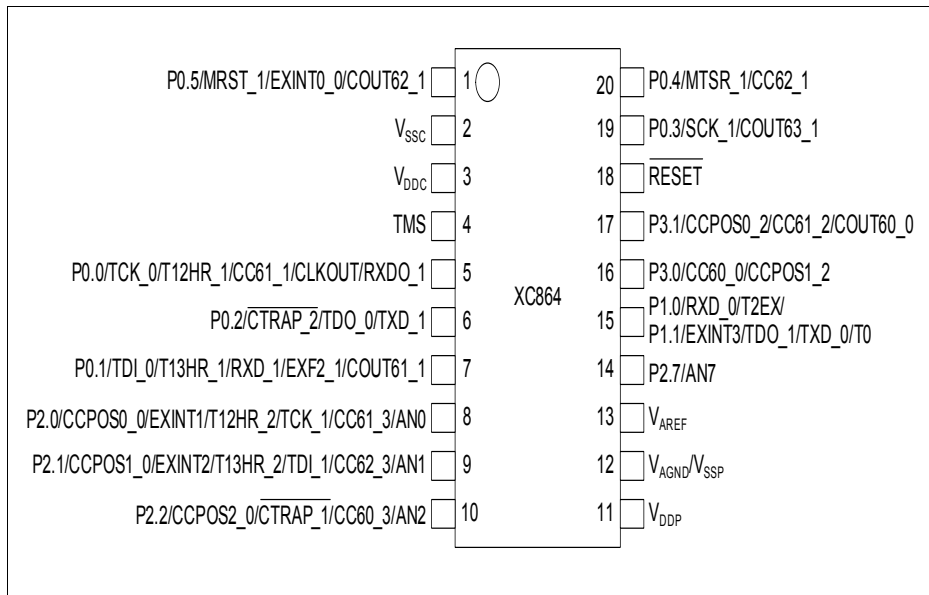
P0.5/MRST_1/EXINT0_0/COUT62_1 1
$V_{SSC}$ 2
$V_{DDC}$ 3
TMS 4
P0.0/TCK_0/T12HR_1/CC61_1/CLKOUT/RXDO_1 5
P0.2/$\overline{CTRAP\_2}$/TDO_0/TXD_1 6
P0.1/TDI_0/T13HR_1/RXD_1/EXF2_1/COUT61_1 7
P2.0/CCPOS0_0/EXINT1/T12HR_2/TCK_1/CC61_3/AN0 8
P2.1/CCPOS1_0/EXINT2/T13HR_2/TDI_1/CC62_3/AN1 9
P2.2/CCPOS2_0/$\overline{CTRAP\_1}$/CC60_3/AN2 10

XC864

20 P0.4/MTSR_1/CC62_1
19 P0.3/SCK_1/COUT63_1
18 $\overline{RESET}$
17 P3.1/CCPOS0_2/CC61_2/COUT60_0
16 P3.0/CC60_0/CCPOS1_2
15 P1.0/RXD_0/T2EX/ P1.1/EXINT3/TDO_1/TXD_0/T0
14 P2.7/AN7
13 $V_{AREF}$
12 $V_{AGND}/V_{SSP}$
11 $V_{DDP}$